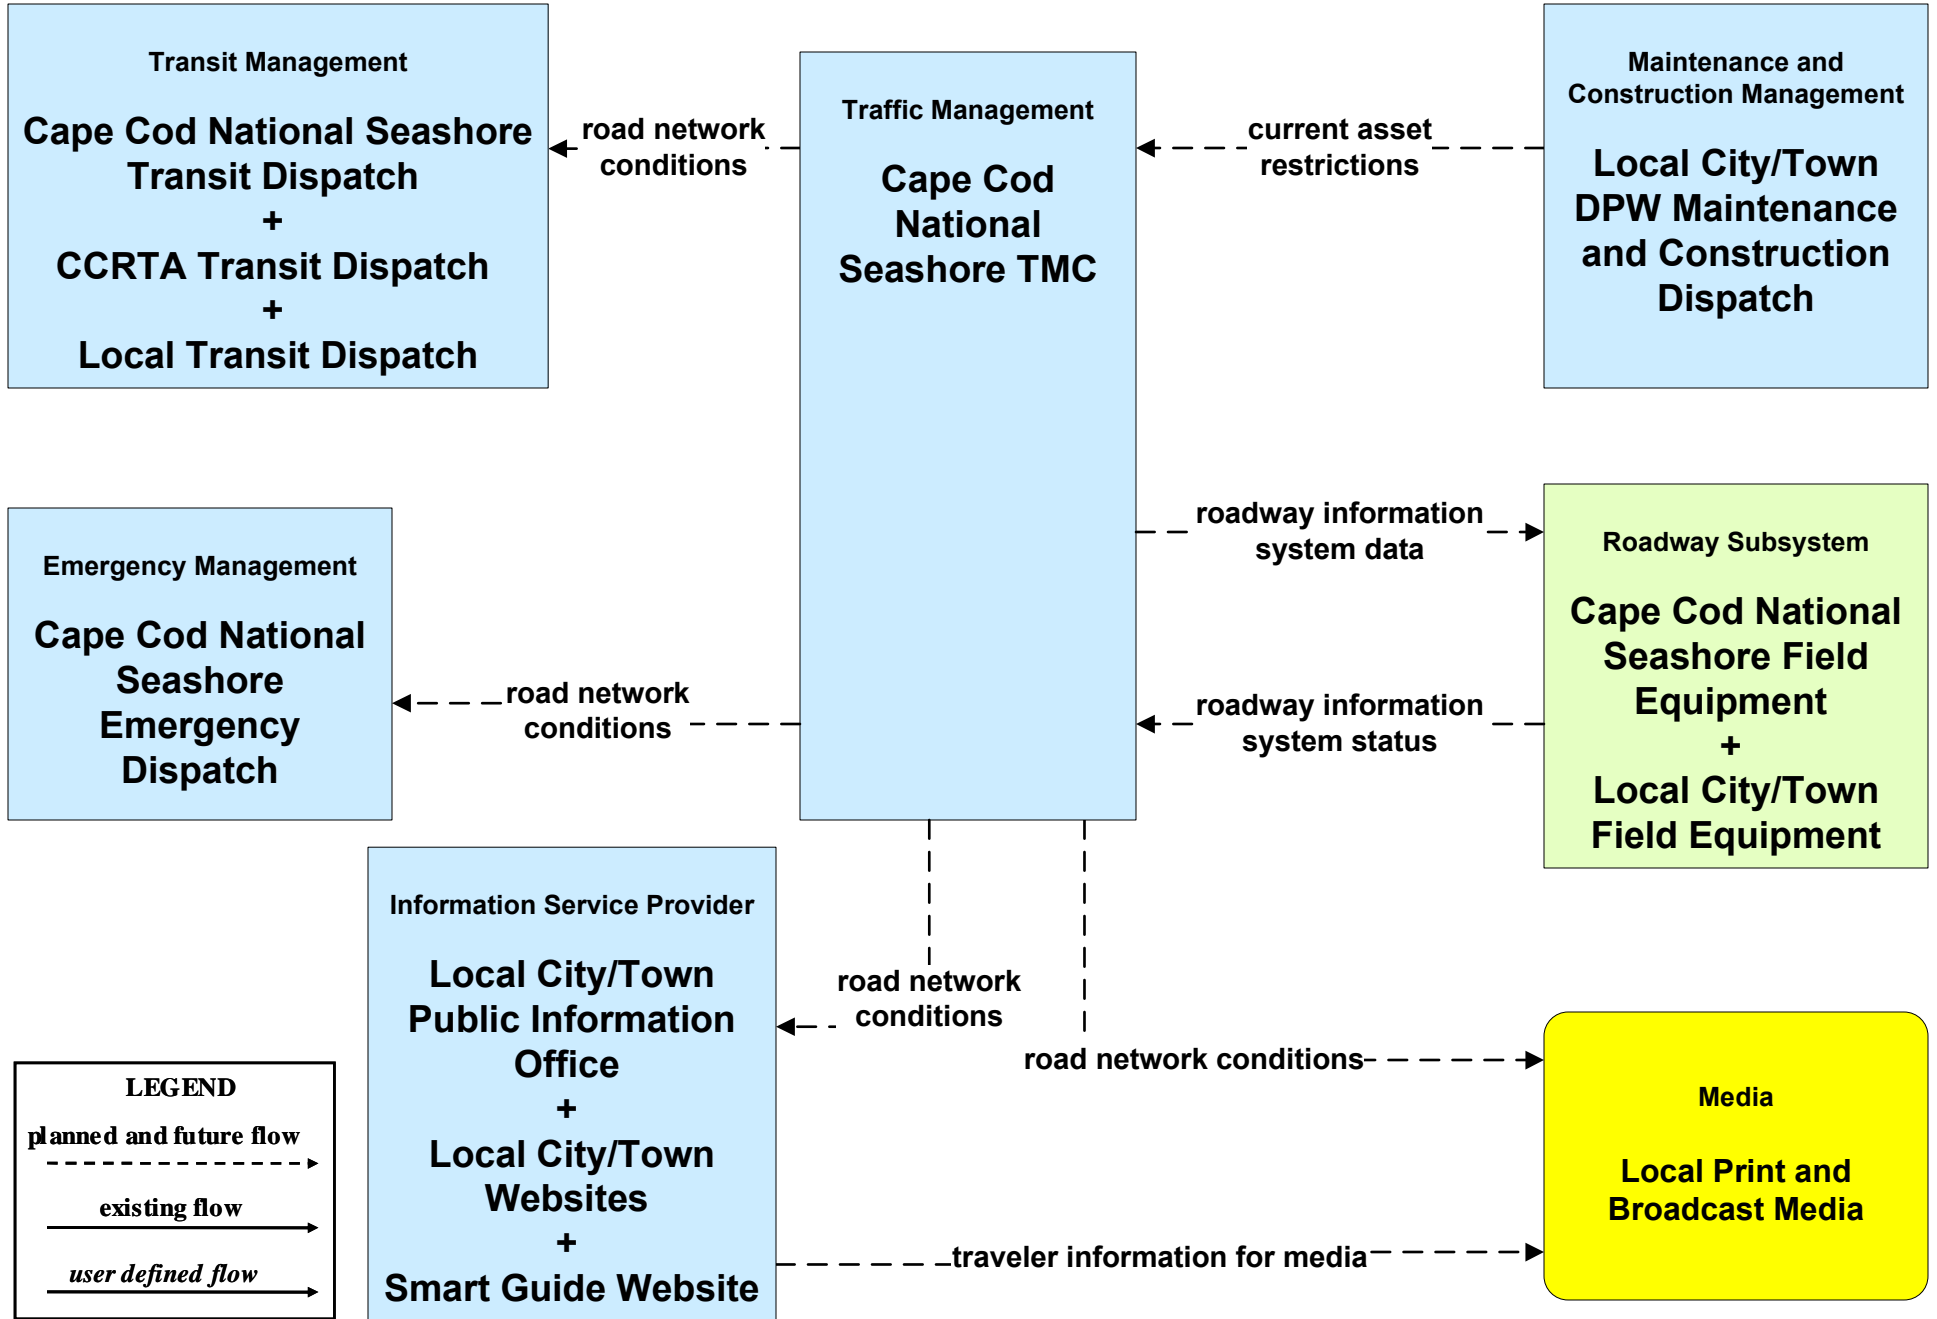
Transit Management

Cape Cod National Seashore Transit Dispatch
+
CCRTA Transit Dispatch
+
Local Transit Dispatch

road network conditions

Traffic Management

Cape Cod National Seashore TMC

current asset restrictions

Maintenance and Construction Management

Local City/Town DPW Maintenance and Construction Dispatch

roadway information system data

Roadway Subsystem

Cape Cod National Seashore Field Equipment
+
Local City/Town Field Equipment

roadway information system status

Emergency Management

Cape Cod National Seashore Emergency Dispatch

road network conditions

Information Service Provider

Local City/Town Public Information Office
+
Local City/Town Websites
+
Smart Guide Website

road network conditions

road network conditions

Media

Local Print and Broadcast Media

traveler information for media

LEGEND
planned and future flow
existing flow
user defined flow